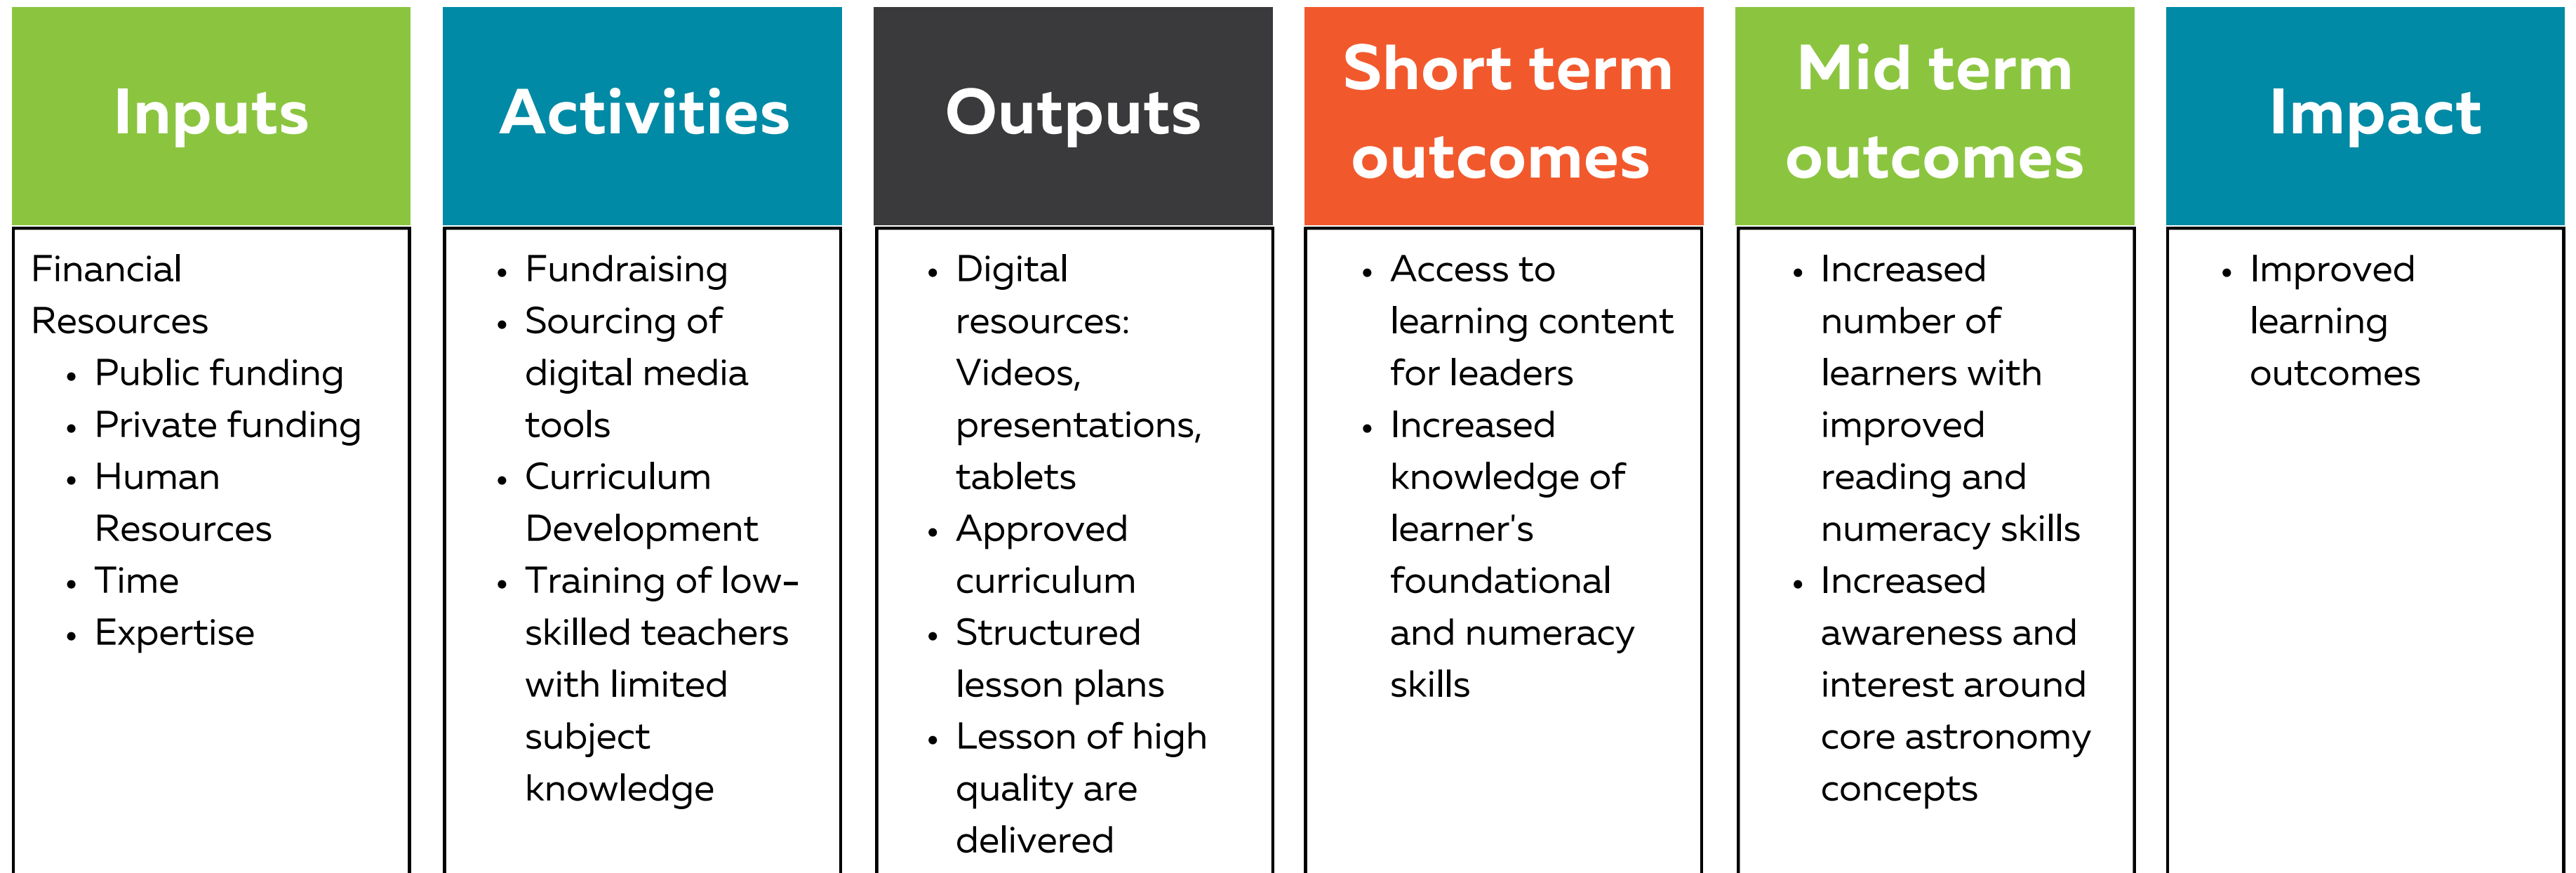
Inputs

Financial Resources
- Public funding
- Private funding
- Human Resources
- Time
- Expertise

Activities

- Fundraising
- Sourcing of digital media tools
- Curriculum Development
- Training of low-skilled teachers with limited subject knowledge

Outputs

- Digital resources: Videos, presentations, tablets
- Approved curriculum
- Structured lesson plans
- Lesson of high quality are delivered

Short term outcomes

- Access to learning content for leaders
- Increased knowledge of learner's foundational and numeracy skills

Mid term outcomes

- Increased number of learners with improved reading and numeracy skills
- Increased awareness and interest around core astronomy concepts

Impact

- Improved learning outcomes